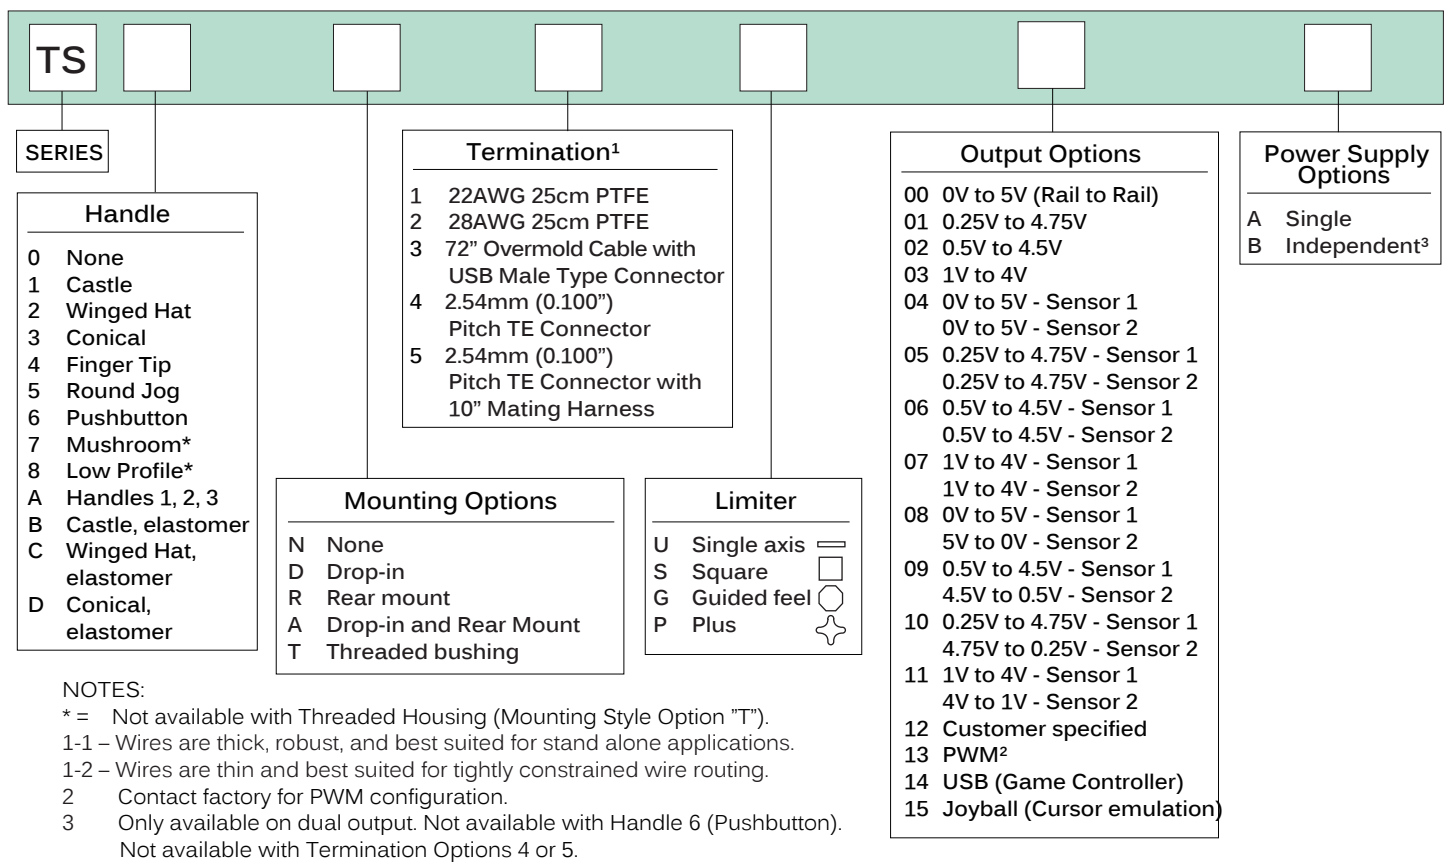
TS

SERIES

Handle
0 None
1 Castle
2 Winged Hat
3 Conical
4 Finger Tip
5 Round Jog
6 Pushbutton
7 Mushroom*
8 Low Profile*
A Handles 1, 2, 3
B Castle, elastomer
C Winged Hat, elastomer
D Conical, elastomer

Mounting Options
N None
D Drop-in
R Rear mount
A Drop-in and Rear Mount
T Threaded bushing

Termination¹
1 22AWG 25cm PTFE
2 28AWG 25cm PTFE
3 72" Overmold Cable with USB Male Type Connector
4 2.54mm (0.100") Pitch TE Connector
5 2.54mm (0.100") Pitch TE Connector with 10" Mating Harness

Limiter
U Single axis
S Square
G Guided feel
P Plus

Output Options
00 0V to 5V (Rail to Rail)
01 0.25V to 4.75V
02 0.5V to 4.5V
03 1V to 4V
04 0V to 5V - Sensor 1
0V to 5V - Sensor 2
05 0.25V to 4.75V - Sensor 1
0.25V to 4.75V - Sensor 2
06 0.5V to 4.5V - Sensor 1
0.5V to 4.5V - Sensor 2
07 1V to 4V - Sensor 1
1V to 4V - Sensor 2
08 0V to 5V - Sensor 1
5V to 0V - Sensor 2
09 0.5V to 4.5V - Sensor 1
4.5V to 0.5V - Sensor 2
10 0.25V to 4.75V - Sensor 1
4.75V to 0.25V - Sensor 2
11 1V to 4V - Sensor 1
4V to 1V - Sensor 2
12 Customer specified
13 PWM²
14 USB (Game Controller)
15 Joyball (Cursor emulation)

Power Supply Options
A Single
B Independent³

NOTES:
* = Not available with Threaded Housing (Mounting Style Option "T").
1-1 – Wires are thick, robust, and best suited for stand alone applications.
1-2 – Wires are thin and best suited for tightly constrained wire routing.
2 Contact factory for PWM configuration.
3 Only available on dual output. Not available with Handle 6 (Pushbutton). Not available with Termination Options 4 or 5.